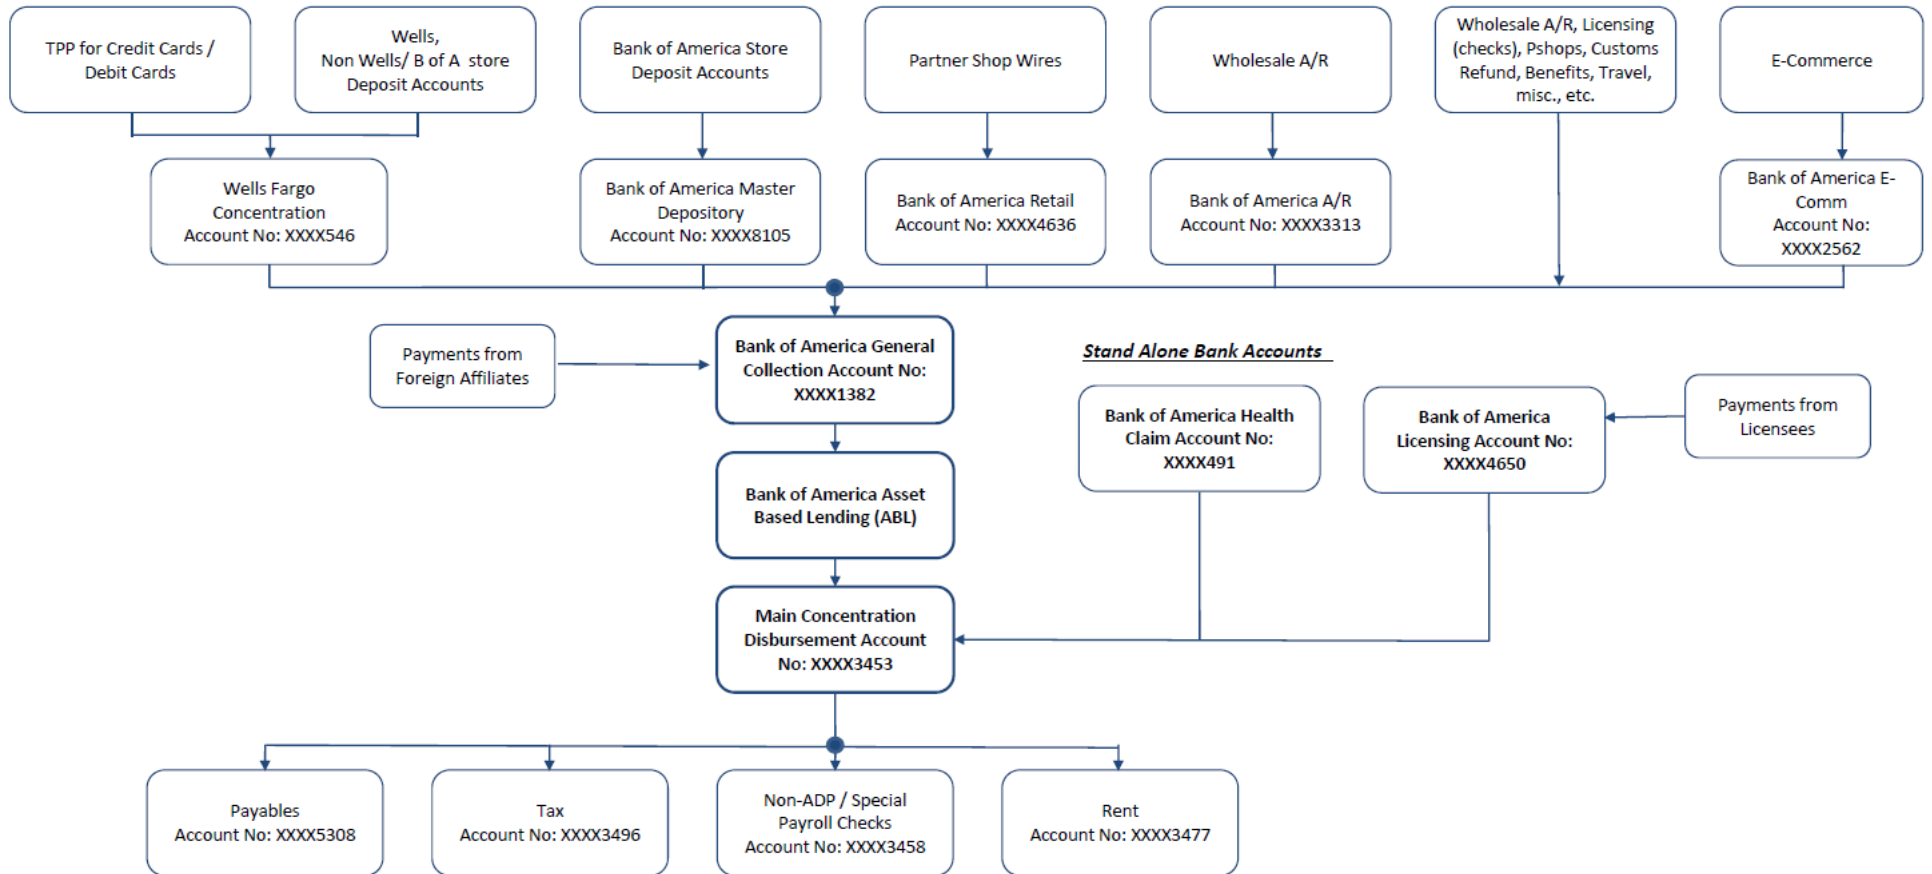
TPP for Credit Cards / Debit Cards

Wells, Non Wells/ B of A store Deposit Accounts

Bank of America Store Deposit Accounts

Partner Shop Wires

Wholesale A/R

Wholesale A/R, Licensing (checks), Pshops, Customs Refund, Benefits, Travel, misc., etc.

E-Commerce

Wells Fargo Concentration Account No: XXXX546

Bank of America Master Depository Account No: XXXX8105

Bank of America Retail Account No: XXXX4636

Bank of America A/R Account No: XXXX3313

Bank of America E-Comm Account No: XXXX2562

Payments from Foreign Affiliates

Bank of America General Collection Account No: XXXX1382

Stand Alone Bank Accounts

Bank of America Health Claim Account No: XXXX491

Bank of America Licensing Account No: XXXX4650

Payments from Licensees

Bank of America Asset Based Lending (ABL)

Main Concentration Disbursement Account No: XXXX3453

Payables Account No: XXXX5308

Tax Account No: XXXX3496

Non-ADP / Special Payroll Checks Account No: XXXX3458

Rent Account No: XXXX3477